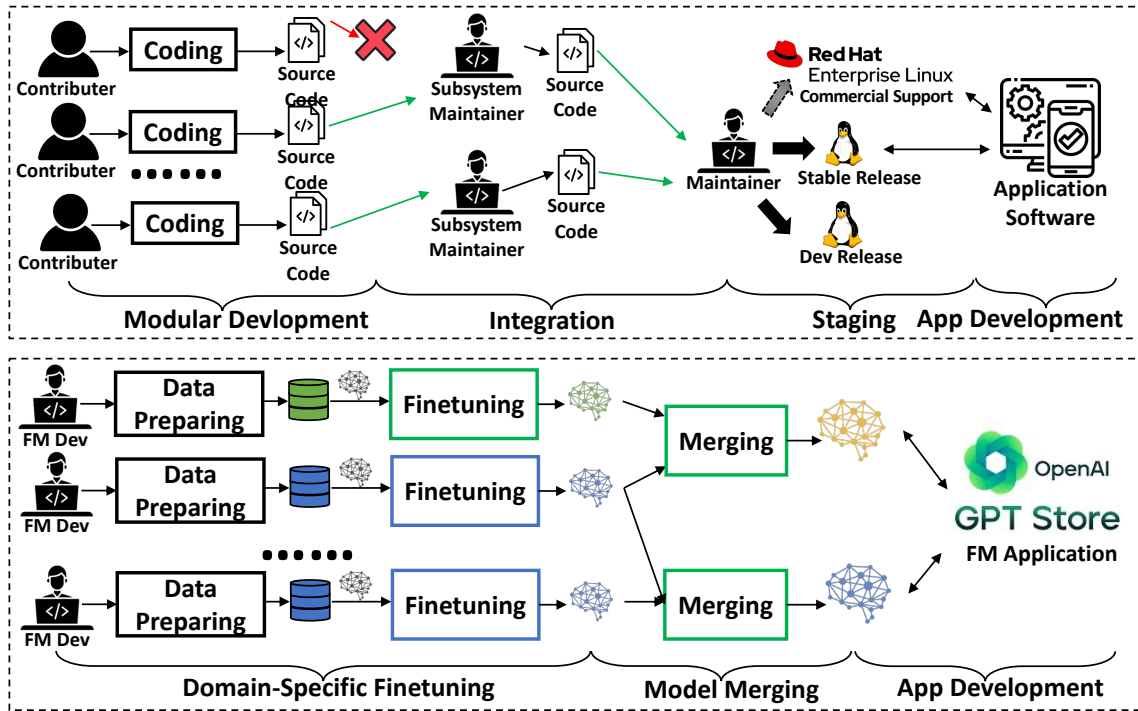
Contributer
Coding
Source Code
Contributer
Coding
Source Code
Contributer
Coding
Source Code
Subsystem Maintainer
Source Code
Subsystem Maintainer
Source Code
Maintainer
Red Hat
Enterprise Linux
Commercial Support
Stable Release
Dev Release
Application Software
Modular Devlopment
Integration
Staging
App Development

FM Dev
Data Preparing
Finetuning
FM Dev
Data Preparing
Finetuning
FM Dev
Data Preparing
Finetuning
Merging
Merging
OpenAI
GPT Store
FM Application
Domain-Specific Finetuning
Model Merging
App Development